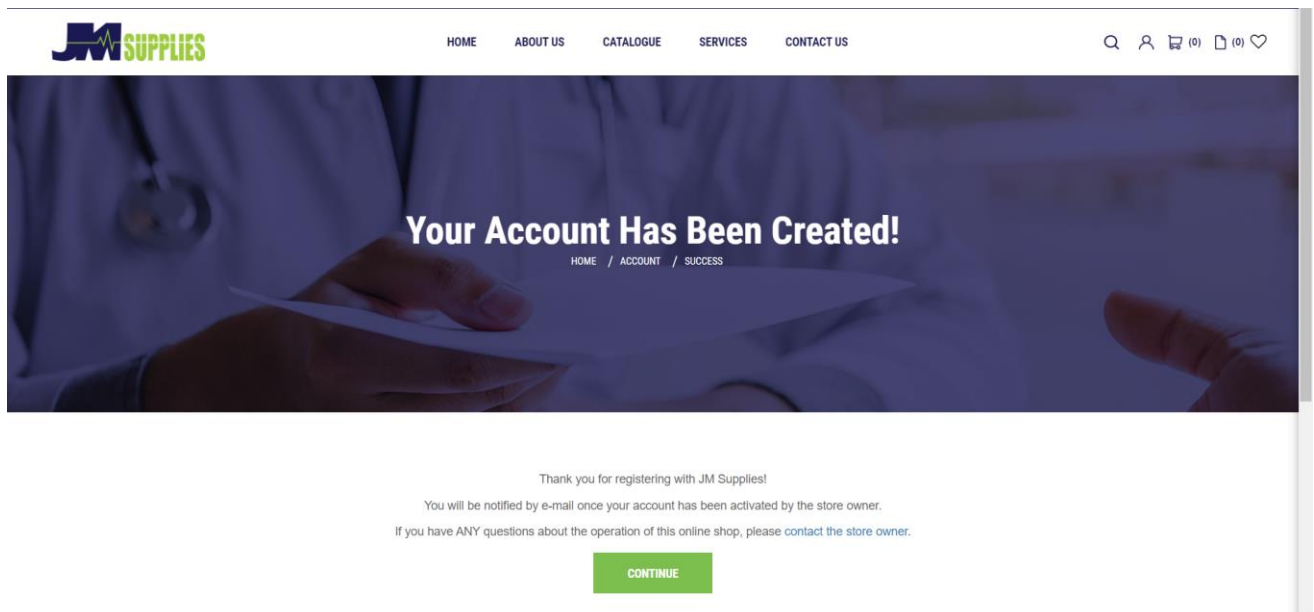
JM SUPPLIES

HOME ABOUT US CATALOGUE SERVICES CONTACT US

(0) (0)

Your Account Has Been Created!

HOME / ACCOUNT / SUCCESS

Thank you for registering with JM Supplies!

You will be notified by e-mail once your account has been activated by the store owner.

If you have ANY questions about the operation of this online shop, please contact the store owner.

CONTINUE